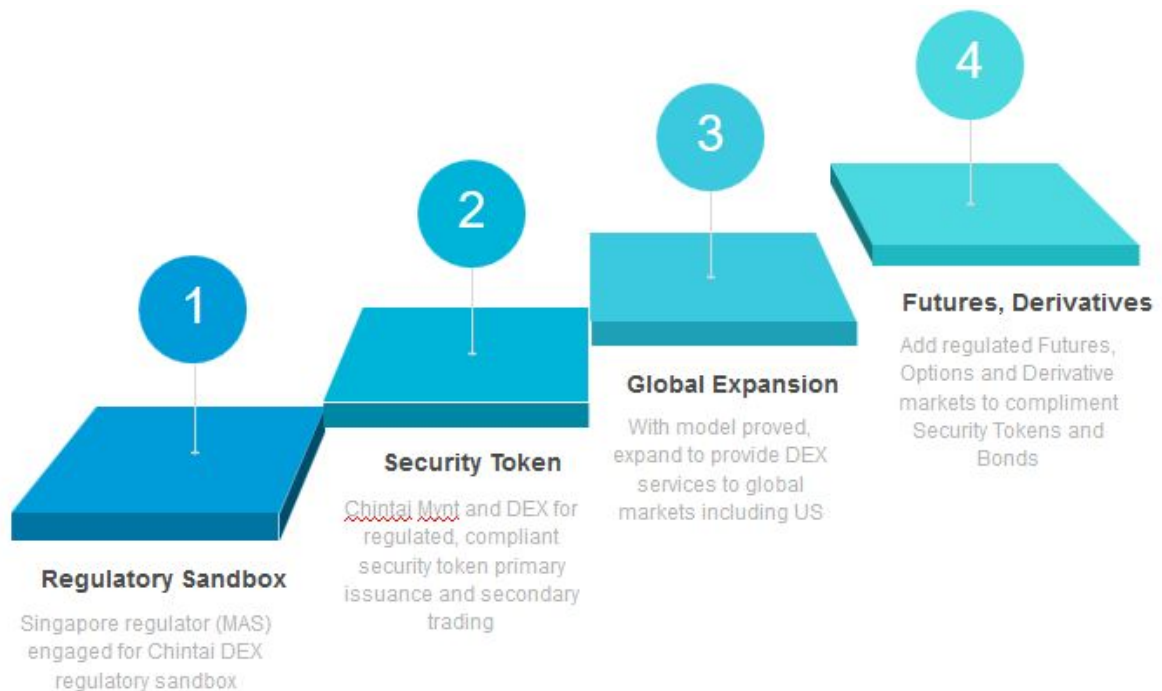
4

3

2

1

Futures, Derivatives

Add regulated Futures, Options and Derivative markets to compliment Security Tokens and Bonds

Global Expansion

With model proved, expand to provide DEX services to global markets including US

Security Token

Chintai Mynt and DEX for regulated, compliant security token primary issuance and secondary trading

Regulatory Sandbox

Singapore regulator (MAS) engaged for Chintai DEX regulatory sandbox